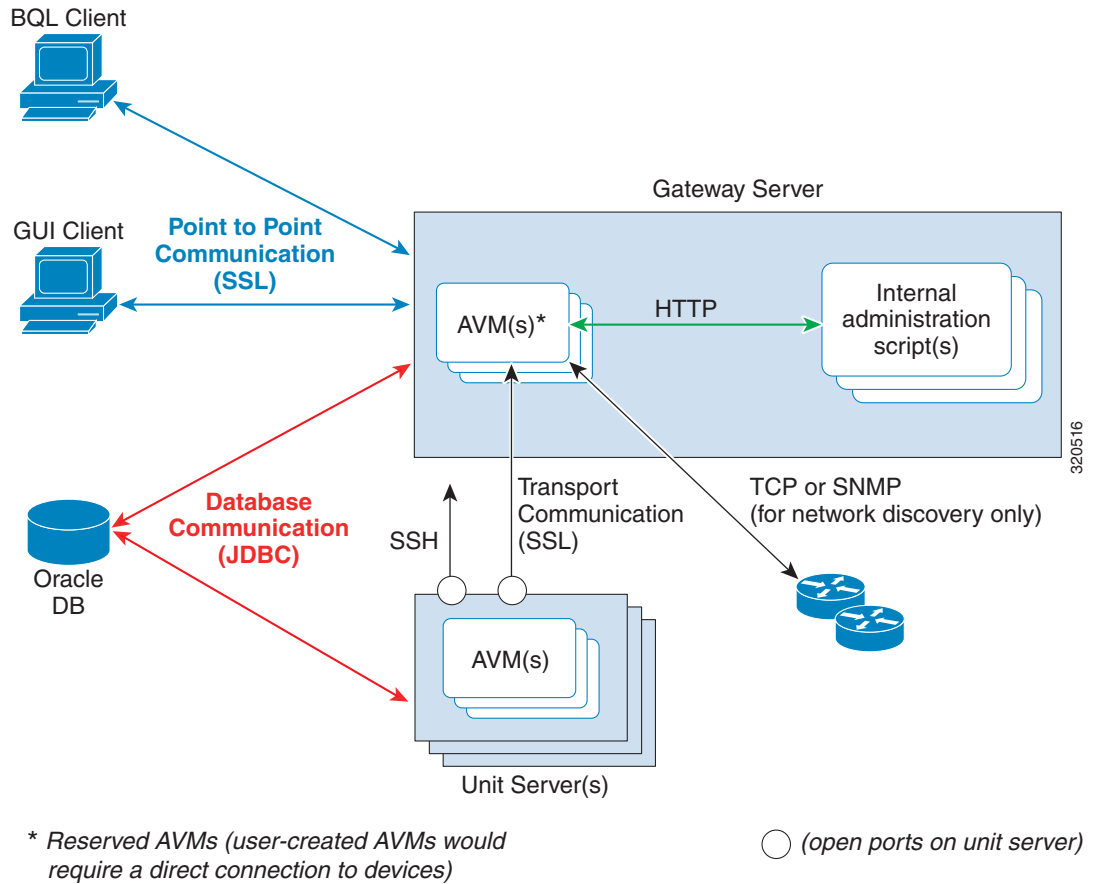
BQL Client

GUI Client

Point to Point Communication (SSL)

Gateway Server

AVM(s)*

HTTP

Internal administration script(s)

320516

Database Communication (JDBC)

Oracle DB

SSH

Transport Communication (SSL)

TCP or SNMP (for network discovery only)

AVM(s)

Unit Server(s)

* Reserved AVMs (user-created AVMs would require a direct connection to devices)

(open ports on unit server)